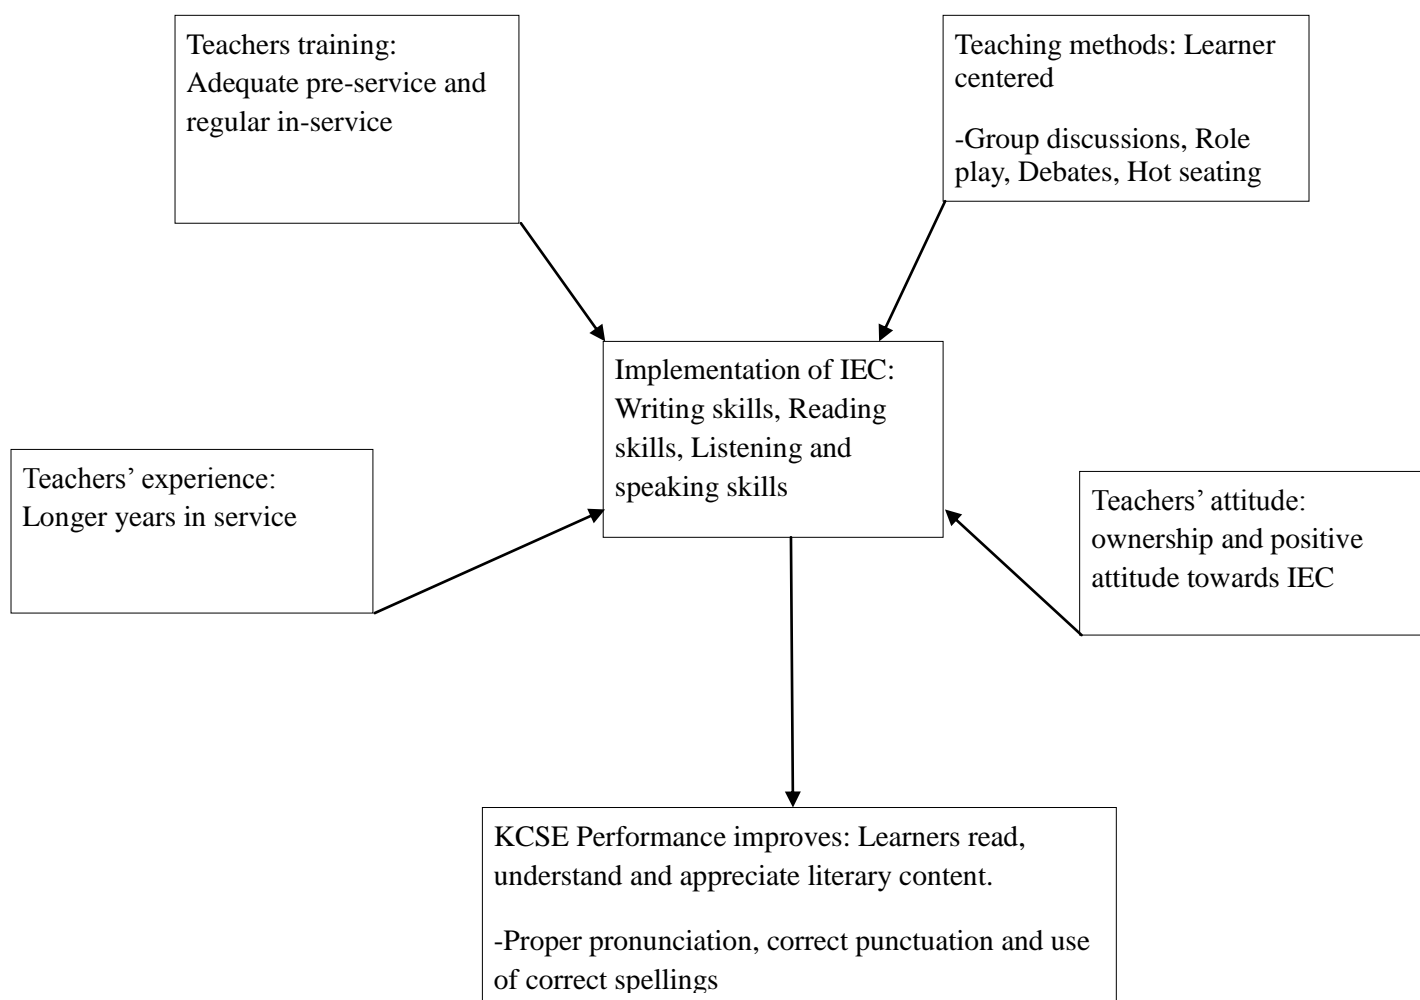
Teachers training: Adequate pre-service and regular in-service

Teaching methods: Learner centered

-Group discussions, Role play, Debates, Hot seating

Implementation of IEC: Writing skills, Reading skills, Listening and speaking skills

Teachers' experience: Longer years in service

Teachers' attitude: ownership and positive attitude towards IEC

KCSE Performance improves: Learners read, understand and appreciate literary content.

-Proper pronunciation, correct punctuation and use of correct spellings